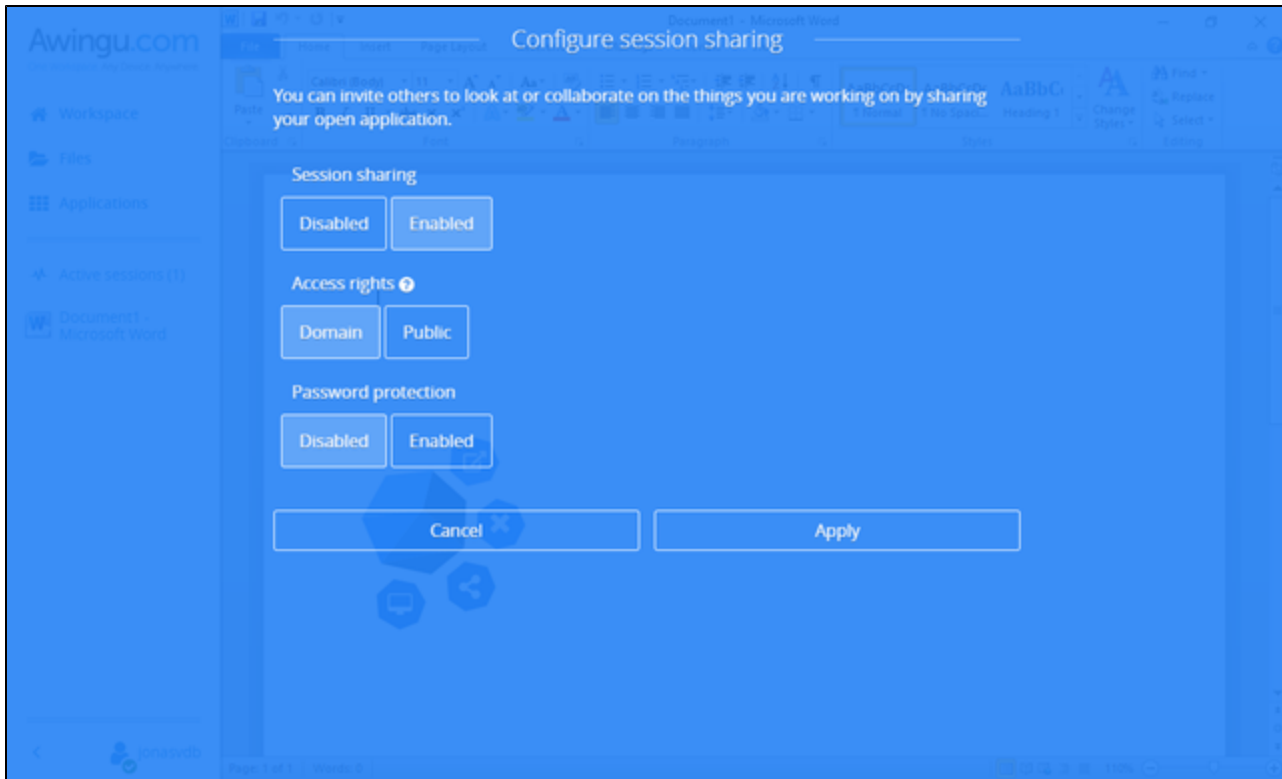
Awingu.com

Workspace
Files
Applications
Active sessions (1)
Document1 - Microsoft Word
jonasvdb

Document1 - Microsoft Word

Configure session sharing

You can invite others to look at or collaborate on the things you are working on by sharing your open application.

Session sharing
Disabled
Enabled

Access rights
Domain
Public

Password protection
Disabled
Enabled

Cancel
Apply